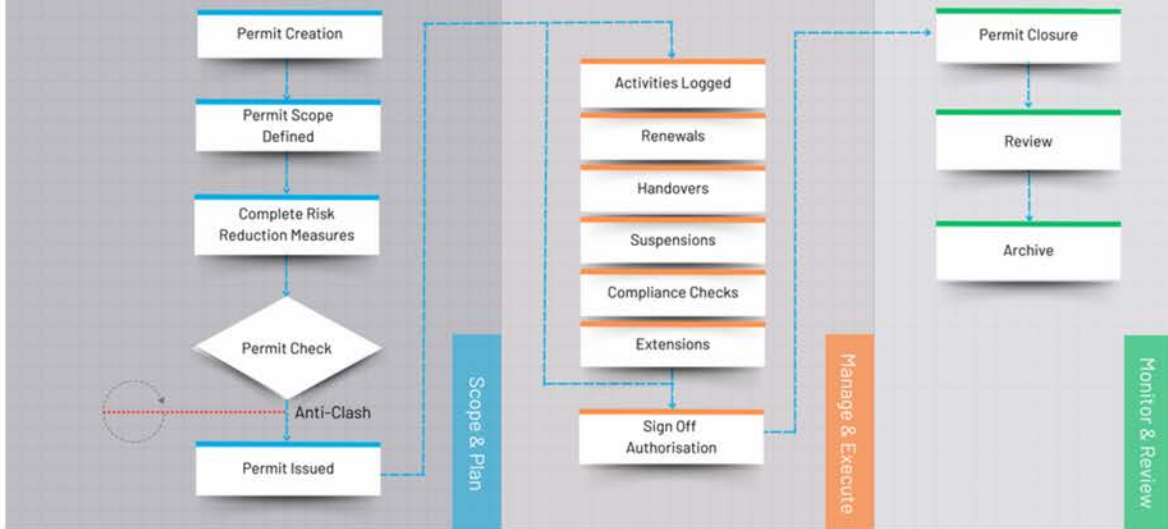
Permit Creation

Permit Scope Defined

Complete Risk Reduction Measures

Permit Check

Anti-Clash

Permit Issued

Scope & Plan

Activities Logged

Renewals

Handovers

Suspensions

Compliance Checks

Extensions

Sign Off Authorisation

Manage & Execute

Permit Closure

Review

Archive

Monitor & Review